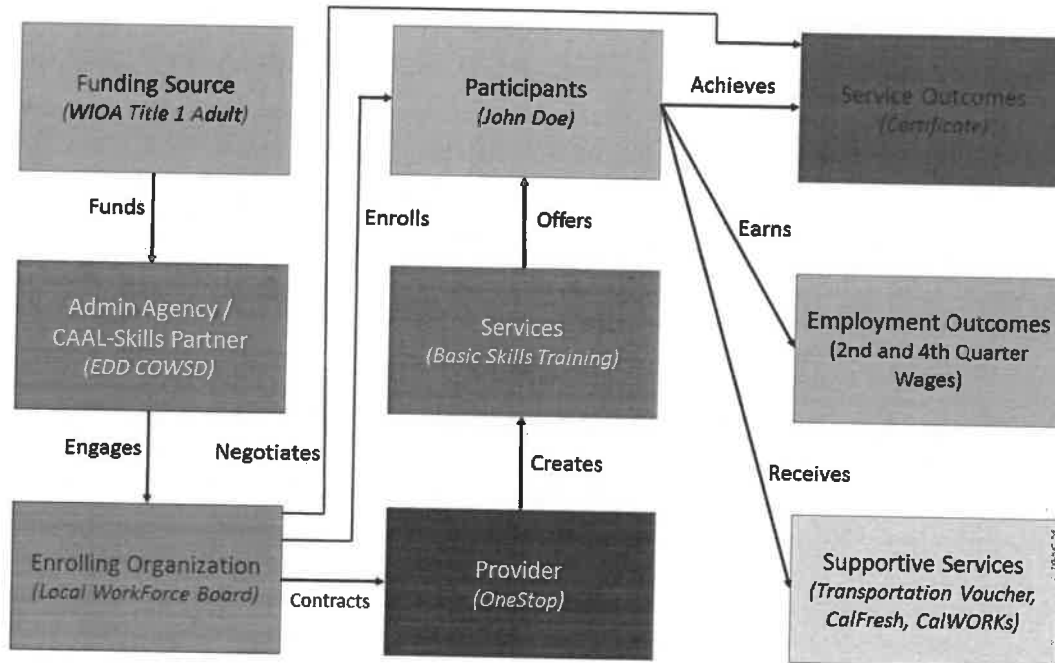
Funding Source
(WIOA Title 1 Adult)

Funds

Admin Agency / CAAL-Skills Partner
(EDD COWSD)

Engages

Negotiates

Enrolling Organization
(Local WorkForce Board)

Contracts

Enrolls

Participants
(John Doe)

Offers

Services
(Basic Skills Training)

Creates

Provider
(OneStop)

Achieves

Service Outcomes
(Certificate)

Earns

Employment Outcomes
(2nd and 4th Quarter Wages)

Receives

Supportive Services
(Transportation Voucher, CalFresh, CalWORKs)